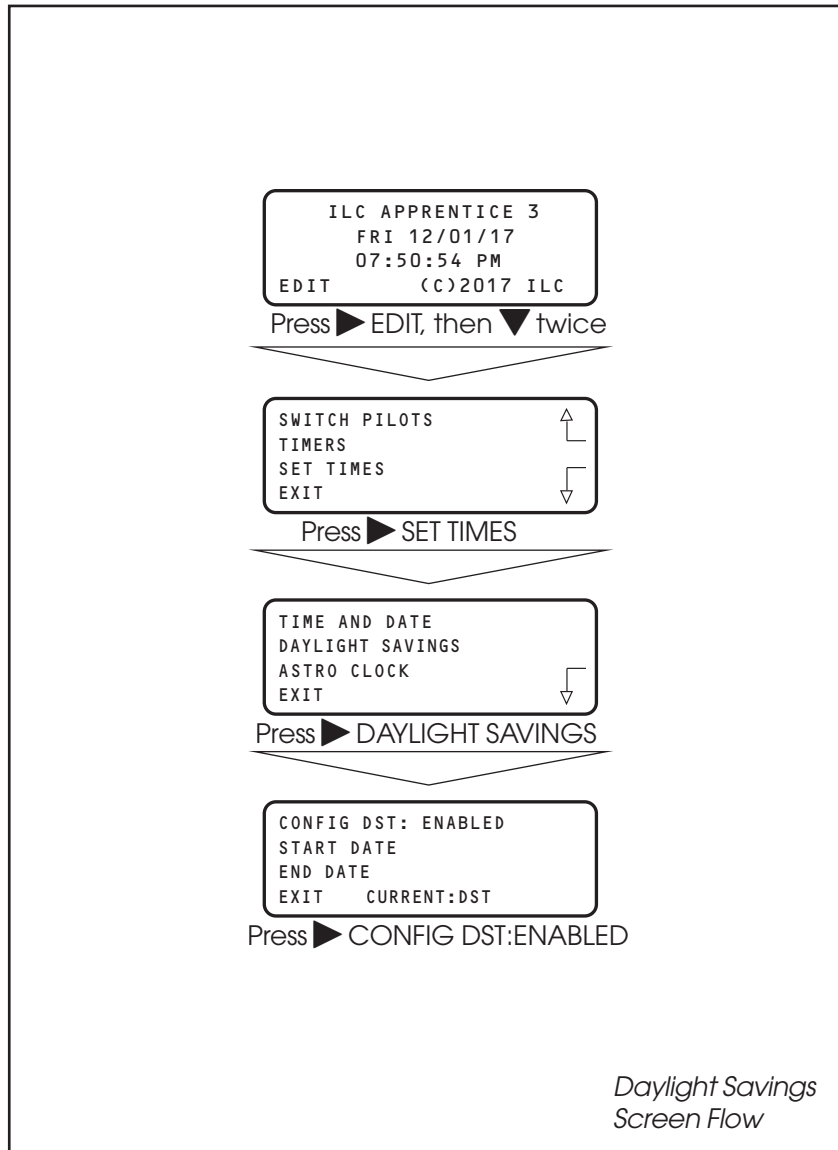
ILC APPRENTICE 3
FRI 12/01/17
07:50:54 PM
EDIT (C)2017 ILC

Press ▶ EDIT, then ▼ twice

SWITCH PILOTS
TIMERS
SET TIMES
EXIT

Press ▶ SET TIMES

TIME AND DATE
DAYLIGHT SAVINGS
ASTRO CLOCK
EXIT

Press ▶ DAYLIGHT SAVINGS

CONFIG DST: ENABLED
START DATE
END DATE
EXIT CURRENT:DST

Press ▶ CONFIG DST:ENABLED

Daylight Savings Screen Flow